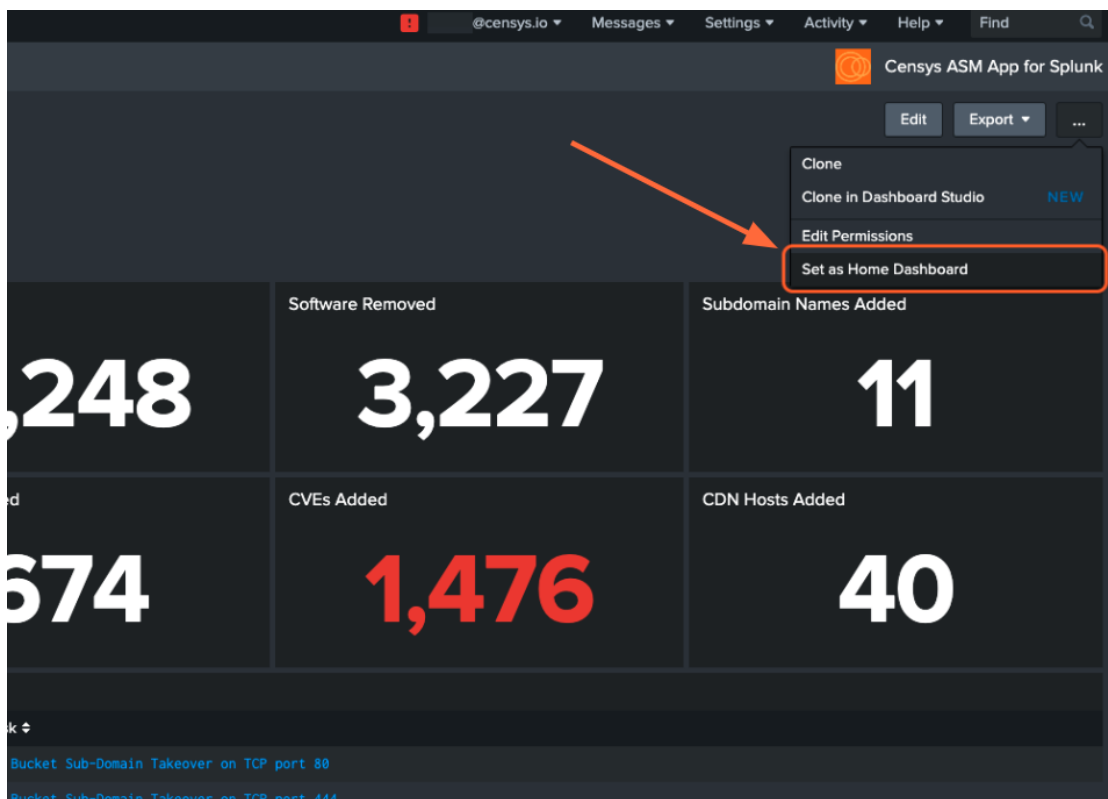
! @censys.io ▾ Messages ▾ Settings ▾ Activity ▾ Help ▾ Find

Censys ASM App for Splunk

Edit Export ▾ ...

Clone
Clone in Dashboard Studio NEW
Edit Permissions
Set as Home Dashboard

,248

Software Removed
3,227

Subdomain Names Added
11

ed
674

CVEs Added
1,476

CDN Hosts Added
40

k ⇕

Bucket Sub-Domain Takeover on TCP port 80

Bucket Sub-Domain Takeover on TCP port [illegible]